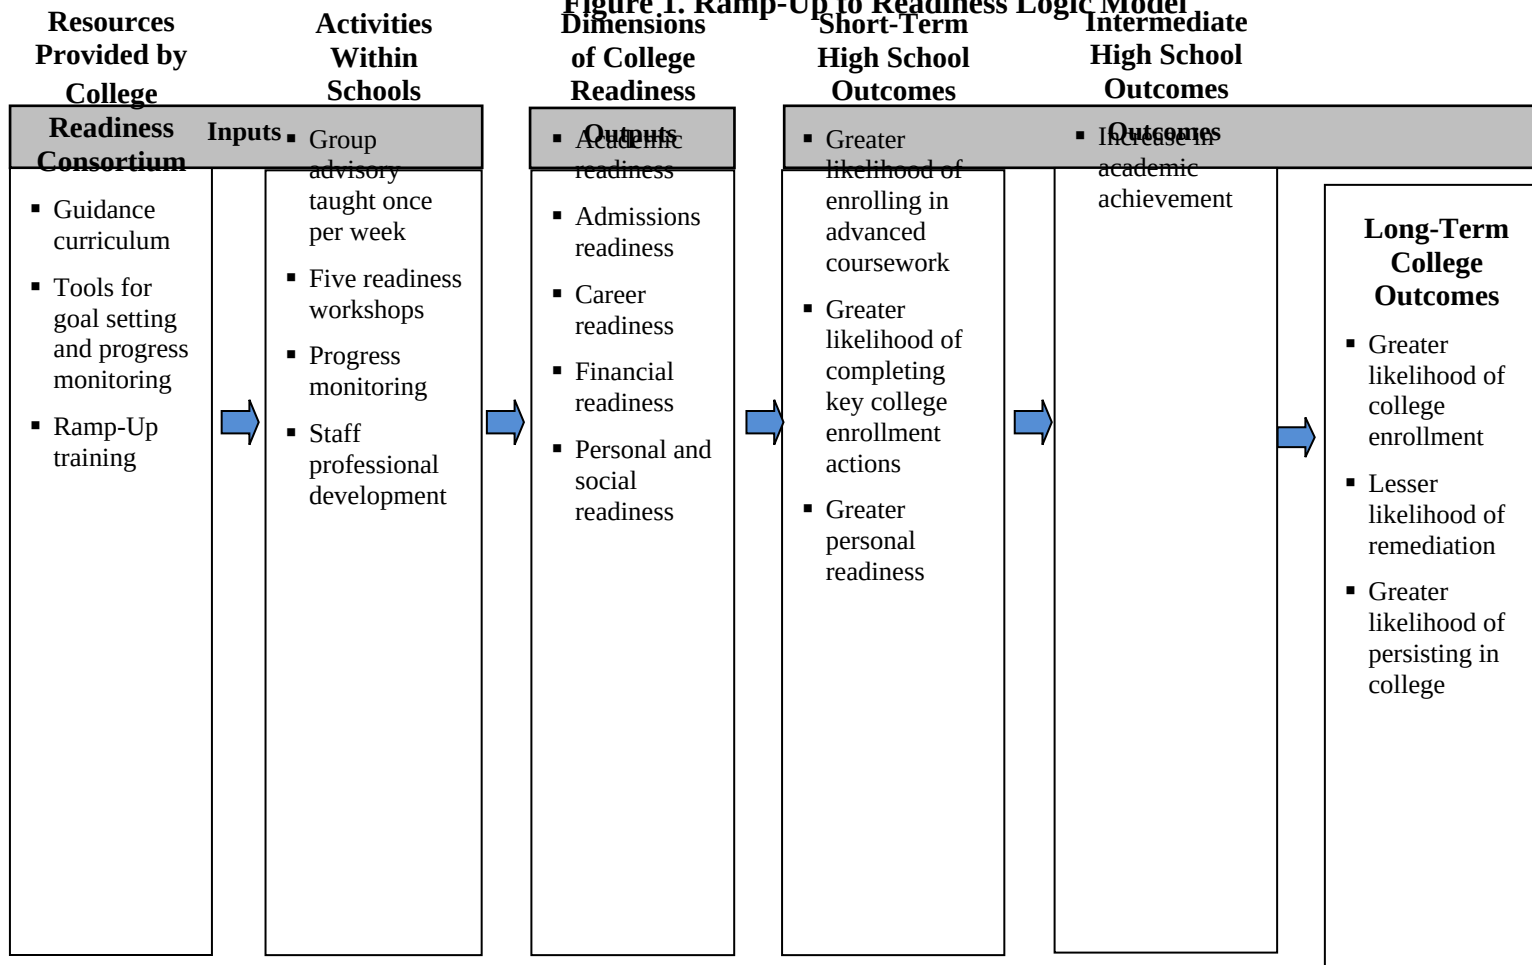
Figure 1. Ramp-Up to Readiness Logic Model

Inputs

Outputs

Outcomes

Resources Provided by College Readiness Consortium

- Guidance curriculum
- Tools for goal setting and progress monitoring
- Ramp-Up training

Activities Within Schools

- Group advisory taught once per week
- Five readiness workshops
- Progress monitoring
- Staff professional development

Dimensions of College Readiness

- Academic readiness
- Admissions readiness
- Career readiness
- Financial readiness
- Personal and social readiness

Short-Term High School Outcomes

- Greater likelihood of enrolling in advanced coursework
- Greater likelihood of completing key college enrollment actions
- Greater personal readiness

Intermediate High School Outcomes

- Increase in academic achievement

Long-Term College Outcomes

- Greater likelihood of college enrollment
- Lesser likelihood of remediation
- Greater likelihood of persisting in college